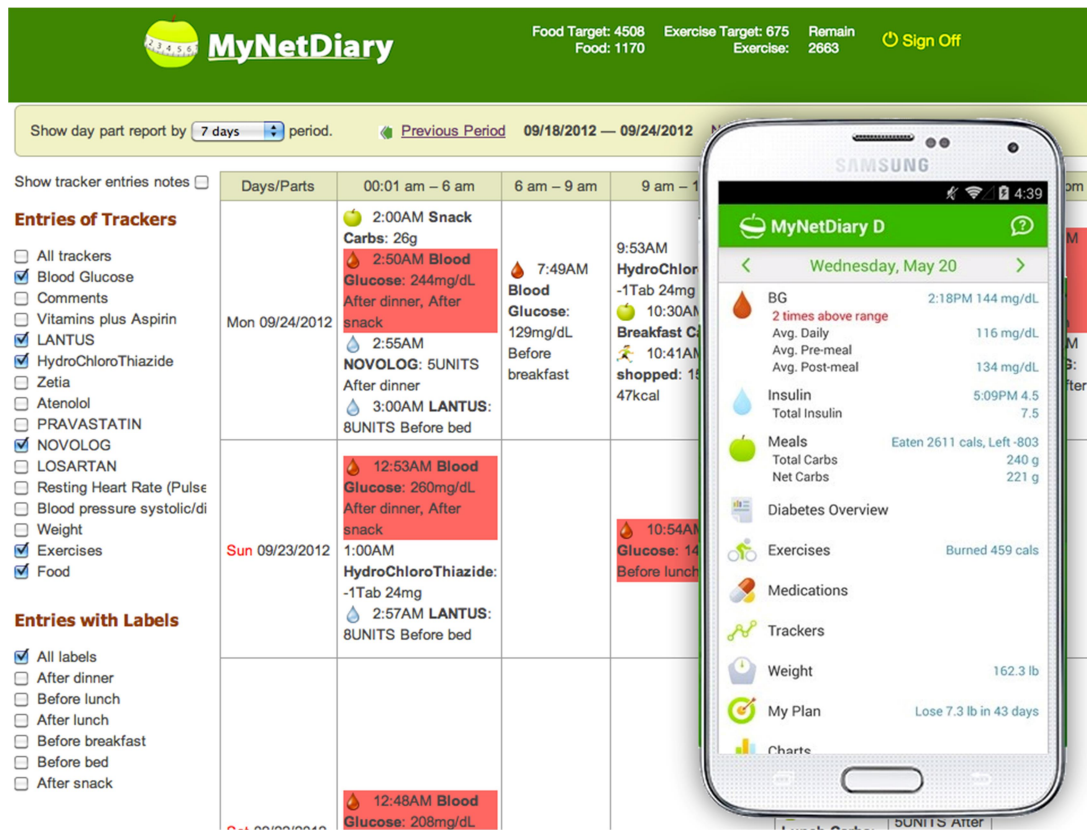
MyNetDiary

Food Target: 4508 Food: 1170
Exercise Target: 675 Exercise:
Remain 2663
Sign Off

Show day part report by 7 days period.
Previous Period 09/18/2012 — 09/24/2012

Show tracker entries notes

Entries of Trackers
All trackers
Blood Glucose
Comments
Vitamins plus Aspirin
LANTUS
HydroChloroThiazide
Zetia
Atenolol
PRAVASTATIN
NOVOLOG
LOSARTAN
Resting Heart Rate (Pulse
Blood pressure systolic/di
Weight
Exercises
Food

Entries with Labels
All labels
After dinner
Before lunch
After lunch
Before breakfast
Before bed
After snack

| Days/Parts | 00:01 am – 6 am | 6 am – 9 am | 9 am – |
|---|---|---|---|
| Mon 09/24/2012 | 2:00AM Snack Carbs: 26g 2:50AM Blood Glucose: 244mg/dL After dinner, After snack 2:55AM NOVOLOG: 5UNITS After dinner 3:00AM LANTUS: 8UNITS Before bed | 7:49AM Blood Glucose: 129mg/dL Before breakfast | 9:53AM HydroChlor -1Tab 24mg 10:30AM Breakfast C 10:41AM shopped: 15 47kcal |
| Sun 09/23/2012 | 12:53AM Blood Glucose: 260mg/dL After dinner, After snack 1:00AM HydroChloroThiazide: -1Tab 24mg 2:57AM LANTUS: 8UNITS Before bed | | 10:54AM Glucose: 14 Before lunch |
| Sat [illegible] | 12:48AM Blood Glucose: 208mg/dL | | |

5UNITS After

SAMSUNG
4:39
MyNetDiary D
Wednesday, May 20
BG 2:18PM 144 mg/dL
2 times above range
Avg. Daily 116 mg/dL
Avg. Pre-meal
Avg. Post-meal 134 mg/dL
Insulin 5:09PM 4.5
Total Insulin 7.5
Meals Eaten 2611 cals, Left -803
Total Carbs 240 g
Net Carbs 221 g
Diabetes Overview
Exercises Burned 459 cals
Medications
Trackers
Weight 162.3 lb
My Plan Lose 7.3 lb in 43 days
Charts